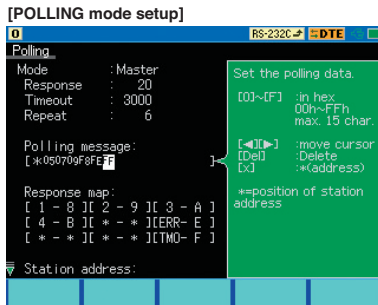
[POLLING mode setup]

0 RS-232C DTE

Polling

Mode : Master
Response : 20
Timeout : 3000
Repeat : 6

Polling message:
[*050709F8FEFF ]

Response map:
[ 1 - 8 ][ 2 - 9 ][ 3 - A ]
[ 4 - B ][ * - * ][ERR- E ]
[ * - * ][ * - * ][TMO- F ]

Station address:

Set the polling data.

[0]~[F] :in hex
00h~FFh
max. 15 char.

[◄][►] :move cursor
[Del] :Delete
[x] :*(address)

*=position of station address